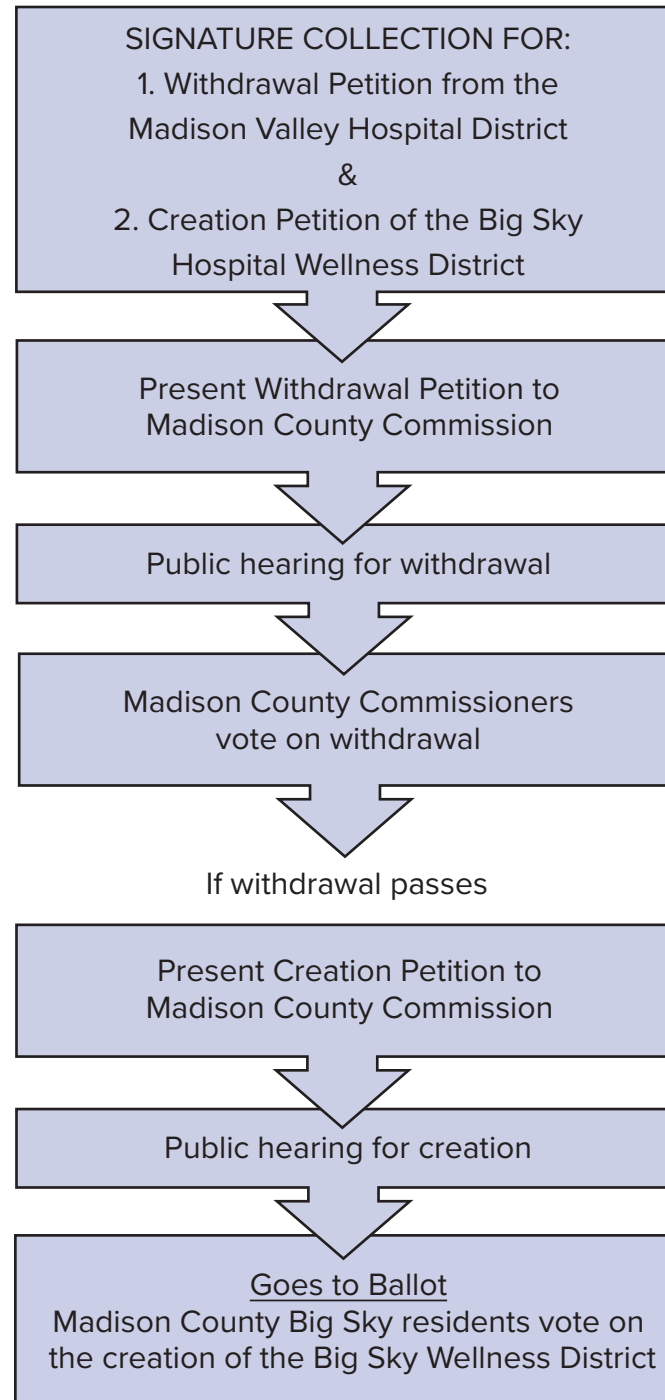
SIGNATURE COLLECTION FOR:
1. Withdrawal Petition from the Madison Valley Hospital District
&
2. Creation Petition of the Big Sky Hospital Wellness District

Present Withdrawal Petition to Madison County Commission

Public hearing for withdrawal

Madison County Commissioners vote on withdrawal

If withdrawal passes

Present Creation Petition to Madison County Commission

Public hearing for creation

Goes to Ballot
Madison County Big Sky residents vote on the creation of the Big Sky Wellness District